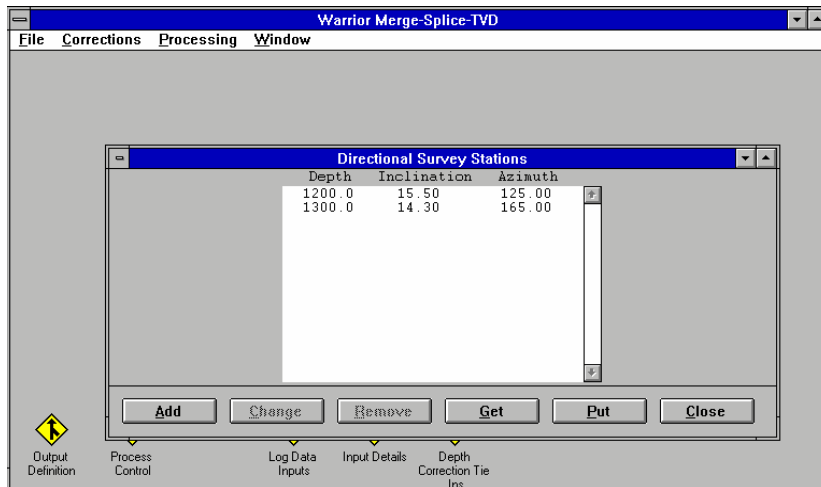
Warrior Merge-Splice-TVD

File Corrections Processing Window

Directional Survey Stations

| Depth | Inclination | Azimuth |
|---|---|---|
| 1200.0 | 15.50 | 125.00 |
| 1300.0 | 14.30 | 165.00 |

Add Change Remove Get Put Close

Output Definition

Process Control

Log Data Inputs

Input Details

Depth Correction Tie Ins